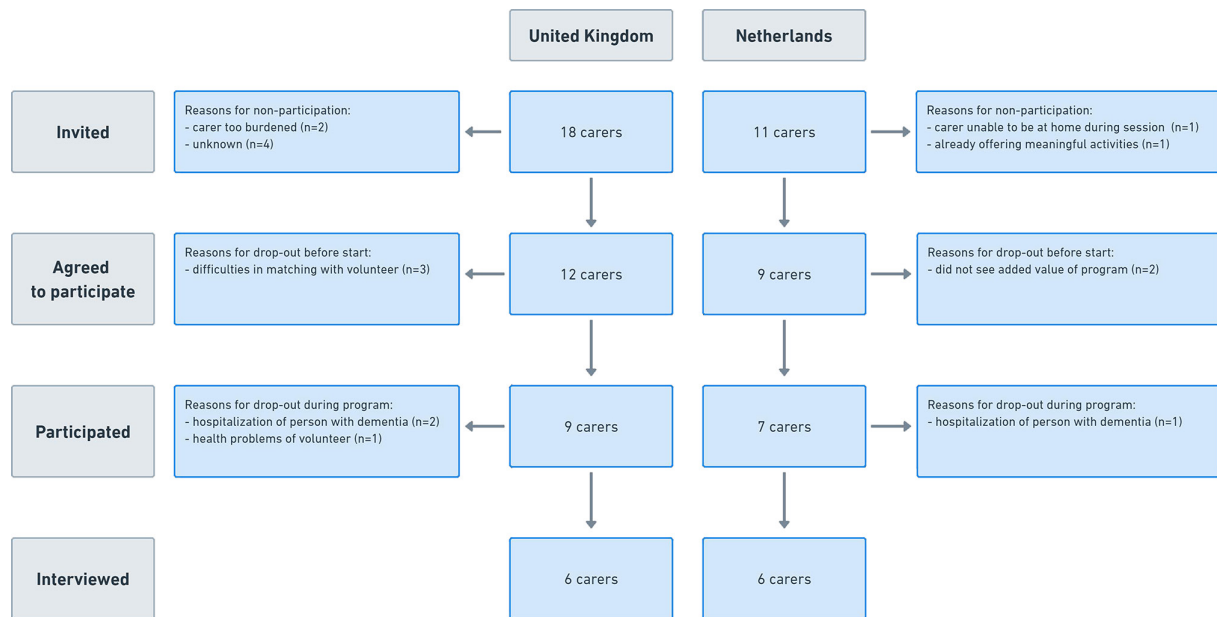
United Kingdom

Netherlands

Invited

Reasons for non-participation:
- carer too burdened (n=2)
- unknown (n=4)

18 carers

11 carers

Reasons for non-participation:
- carer unable to be at home during session (n=1)
- already offering meaningful activities (n=1)

Agreed to participate

Reasons for drop-out before start:
- difficulties in matching with volunteer (n=3)

12 carers

9 carers

Reasons for drop-out before start:
- did not see added value of program (n=2)

Participated

Reasons for drop-out during program:
- hospitalization of person with dementia (n=2)
- health problems of volunteer (n=1)

9 carers

7 carers

Reasons for drop-out during program:
- hospitalization of person with dementia (n=1)

Interviewed

6 carers

6 carers